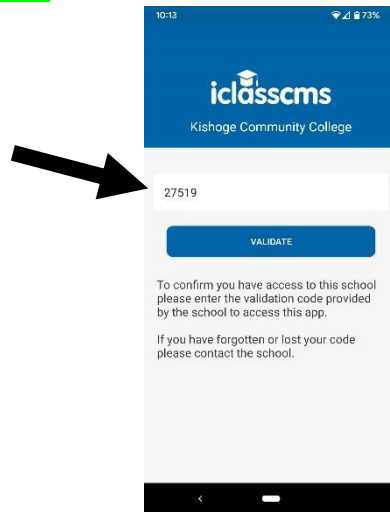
10:13

73%

iclasscms

Kishoge Community College

27519

VALIDATE

To confirm you have access to this school please enter the validation code provided by the school to access this app.

If you have forgotten or lost your code please contact the school.